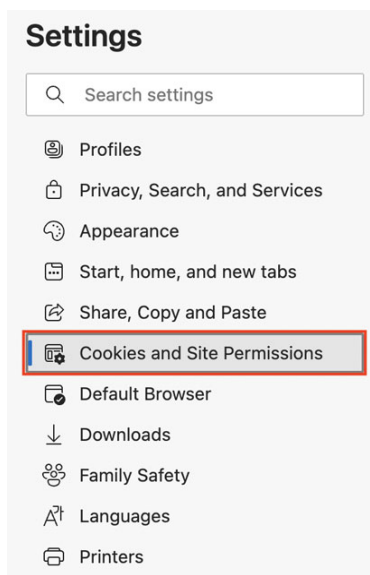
Settings

Search settings

Profiles

Privacy, Search, and Services

Appearance

Start, home, and new tabs

Share, Copy and Paste

Cookies and Site Permissions

Default Browser

Downloads

Family Safety

Languages

Printers